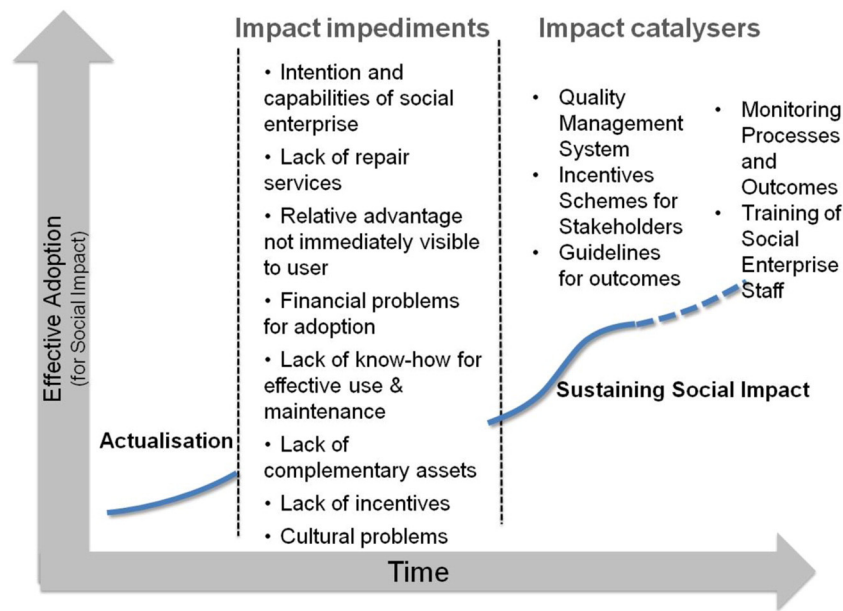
Effective Adoption
(for Social Impact)

Impact impediments

• Intention and capabilities of social enterprise
• Lack of repair services
• Relative advantage not immediately visible to user
• Financial problems for adoption
• Lack of know-how for effective use & maintenance
• Lack of complementary assets
• Lack of incentives
• Cultural problems

Impact catalysers

• Quality Management System
• Incentives Schemes for Stakeholders
• Guidelines for outcomes

• Monitoring Processes and Outcomes
• Training of Social Enterprise Staff

Actualisation

Sustaining Social Impact

Time